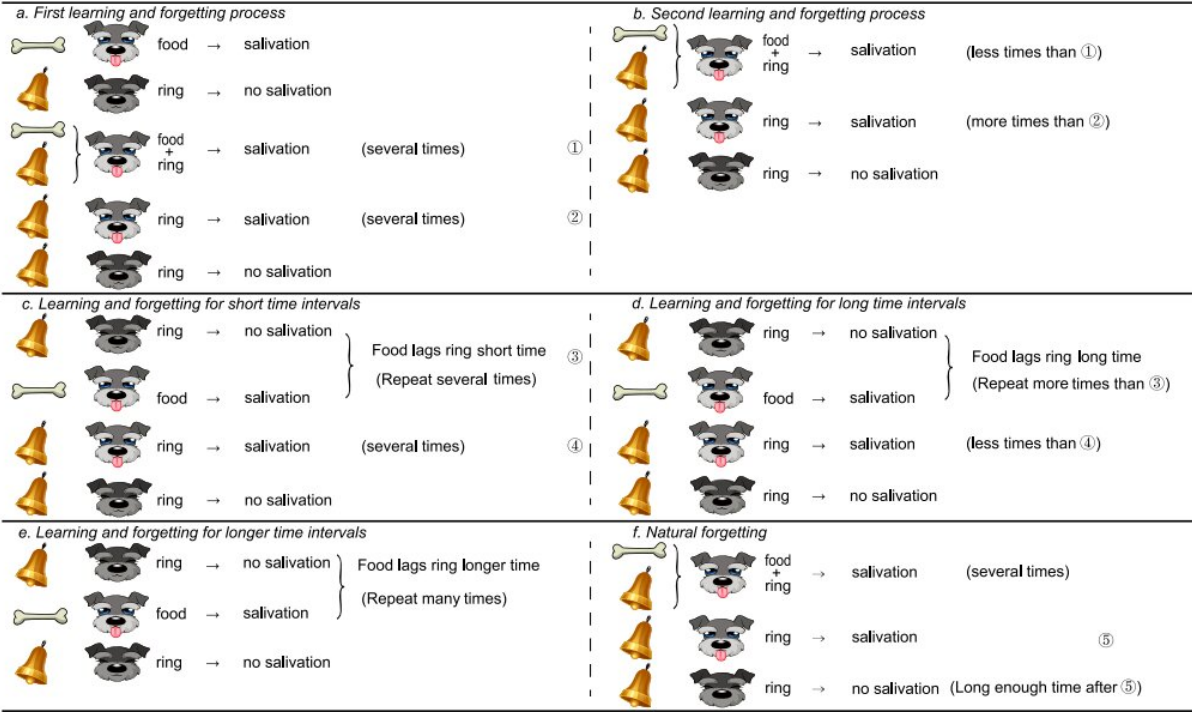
a. First learning and forgetting process

food → salivation

ring → no salivation

food + ring → salivation (several times) ①

ring → salivation (several times) ②

ring → no salivation

b. Second learning and forgetting process

food + ring → salivation (less times than ①)

ring → salivation (more times than ②)

ring → no salivation

c. Learning and forgetting for short time intervals

ring → no salivation

food → salivation

Food lags ring short time (Repeat several times) ③

ring → salivation (several times) ④

ring → no salivation

d. Learning and forgetting for long time intervals

ring → no salivation

food → salivation

Food lags ring long time (Repeat more times than ③)

ring → salivation (less times than ④)

ring → no salivation

e. Learning and forgetting for longer time intervals

ring → no salivation

food → salivation

Food lags ring longer time (Repeat many times)

ring → no salivation

f. Natural forgetting

food + ring → salivation (several times)

ring → salivation ⑤

ring → no salivation (Long enough time after ⑤)